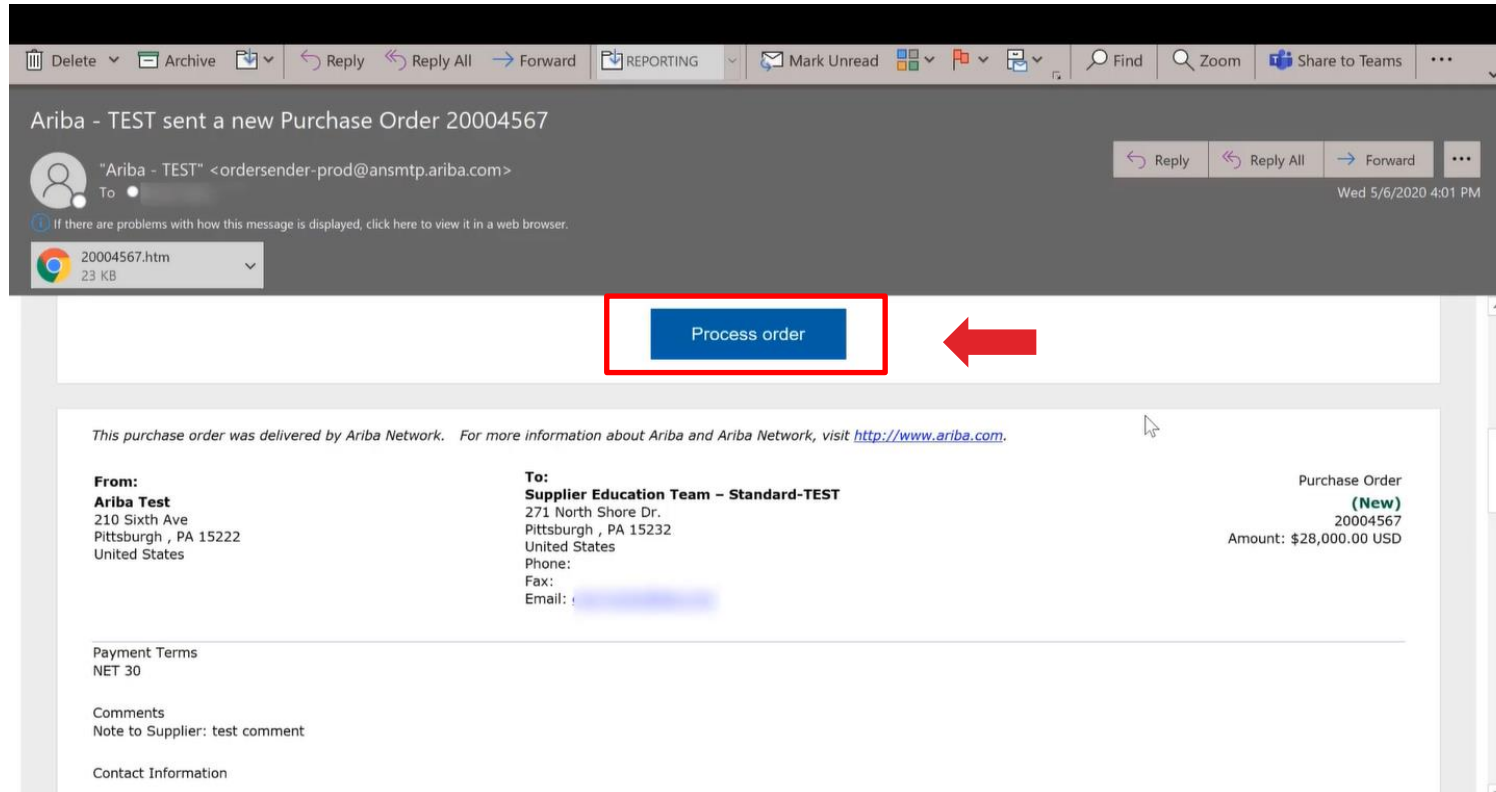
Delete Archive Reply Reply All Forward REPORTING Mark Unread Find Zoom Share to Teams ...

Ariba - TEST sent a new Purchase Order 20004567

"Ariba - TEST" <ordersender-prod@ansmtp.ariba.com>
To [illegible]

Reply Reply All Forward ...
Wed 5/6/2020 4:01 PM

If there are problems with how this message is displayed, click here to view it in a web browser.

20004567.htm
23 KB

Process order

This purchase order was delivered by Ariba Network. For more information about Ariba and Ariba Network, visit http://www.ariba.com.

From:
Ariba Test
210 Sixth Ave
Pittsburgh , PA 15222
United States

To:
Supplier Education Team – Standard-TEST
271 North Shore Dr.
Pittsburgh , PA 15232
United States
Phone:
Fax:
Email: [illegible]

Purchase Order
(New)
20004567
Amount: $28,000.00 USD

Payment Terms
NET 30

Comments
Note to Supplier: test comment

Contact Information